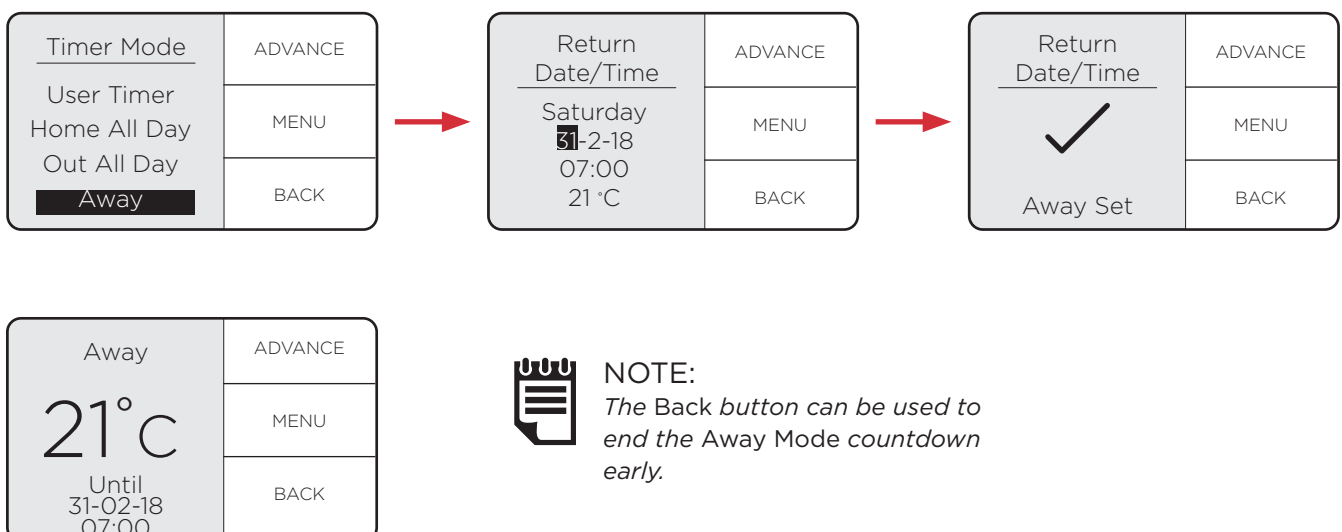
Timer Mode

User Timer
Home All Day
Out All Day
Away

ADVANCE
MENU
BACK

Return Date/Time

Saturday
31-2-18
07:00
21 °C

ADVANCE
MENU
BACK

Return Date/Time

Away Set

ADVANCE
MENU
BACK

Away

21°C

Until
31-02-18
07:00

ADVANCE
MENU
BACK

NOTE:
*The* Back *button can be used to end the* Away Mode *countdown early.*